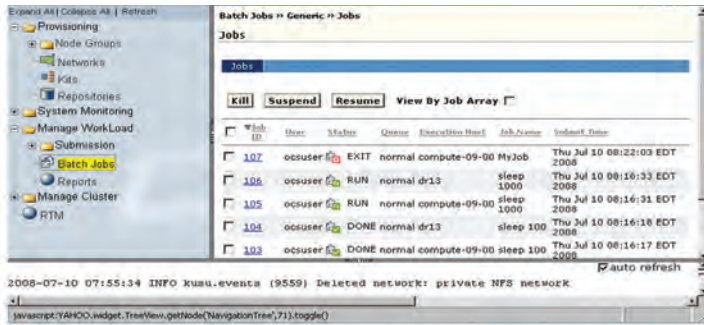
Expand All | Collapse All | Refresh
Provisioning
Node Groups
Networks
Kits
Repositories
System Monitoring
Manage WorkLoad
Submission
Batch Jobs
Reports
Manage Cluster
RTM

Batch Jobs » Generic » Jobs
Jobs

Jobs

Kill Suspend Resume View By Job Array

| | Job ID | User | Status | Queue | Execution Host | Job Name | Submit Time |
|---|---|---|---|---|---|---|---|
| | 107 | ocsuser | EXIT | normal | compute-09-00 | MyJob | Thu Jul 10 08:22:03 EDT 2008 |
| | 106 | ocsuser | RUN | normal | dr13 | sleep 1000 | Thu Jul 10 08:16:33 EDT 2008 |
| | 105 | ocsuser | RUN | normal | compute-09-00 | sleep 1000 | Thu Jul 10 08:16:31 EDT 2008 |
| | 104 | ocsuser | DONE | normal | dr13 | sleep 100 | Thu Jul 10 08:16:18 EDT 2008 |
| | 103 | ocsuser | DONE | normal | compute-09-00 | sleep 100 | Thu Jul 10 08:16:17 EDT 2008 |

auto refresh

2008-07-10 07:55:34 INFO kusu.events (9559) Deleted network: private NFS network

javascript:YAHOO.widget.TreeView.getNode('NavigationTree',71).toggle()